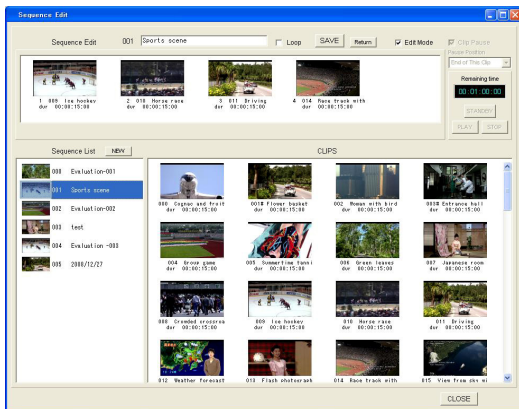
Sequence Edit

Sequence Edit 001 Sports scene Loop SAVE Return Edit Mode Clip Pause

Pause Position
End of This Clip

Remaining time
00:01:00:00

STANDBY
PLAY STOP

1 009 Ice hockey dur 00:00:15:00
2 010 Horse race dur 00:00:15:00
3 011 Driving dur 00:00:15:00
4 014 Race track with dur 00:00:15:00

Sequence List NEW

000 Evaluation-001
001 Sports scene
002 Evaluation-002
003 test
004 Evaluation -003
005 2008/12/27

CLIPS

000 Cognac and fruit dur 00:00:15:00
001 Flower basket dur 00:00:15:00
002 Woman with bird dur 00:00:15:00
003 Entrance hall dur 00:00:15:00
004 Group game dur 00:00:15:00
005 Summertime tanni dur 00:00:15:00
006 Green leaves dur 00:00:15:00
007 Japanese room dur 00:00:15:00
008 Crowded crossroa dur 00:00:15:00
009 Ice hockey dur 00:00:15:00
010 Horse race dur 00:00:15:00
011 Driving dur 00:00:15:00
012 Weather forecast
013 Flash photograph
014 Race track with
015 View from cks wi

CLOSE